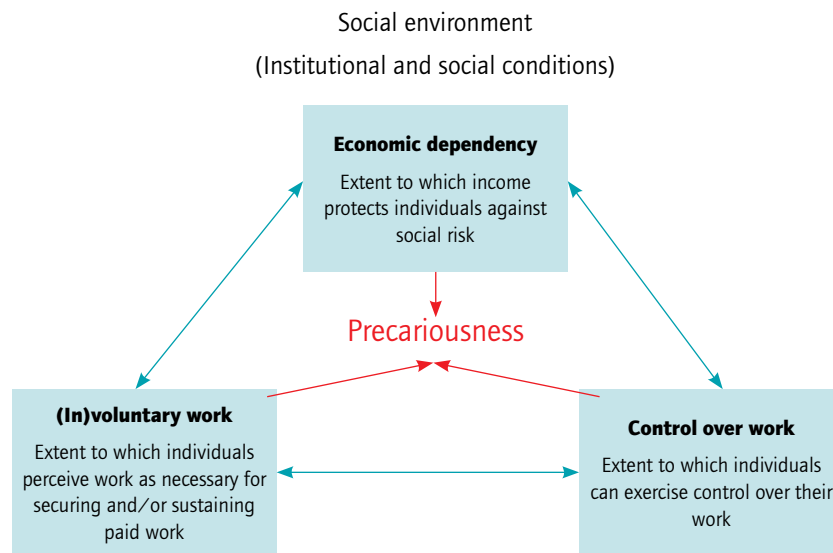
Social environment
(Institutional and social conditions)

**Economic dependency**
Extent to which income protects individuals against social risk

Precariousness

**(In)voluntary work**
Extent to which individuals perceive work as necessary for securing and/or sustaining paid work

**Control over work**
Extent to which individuals can exercise control over their work